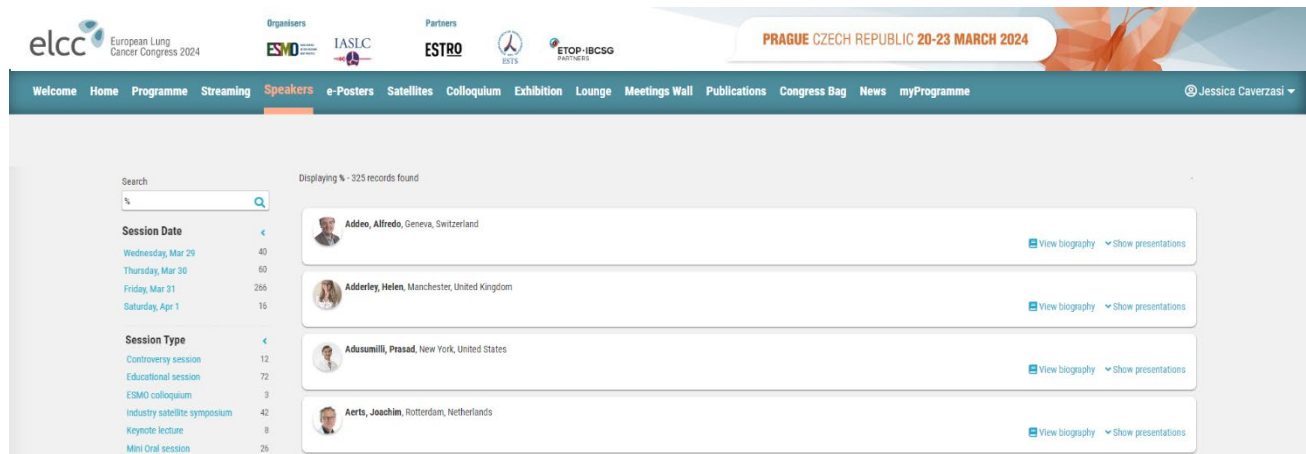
elcc European Lung Cancer Congress 2024

Organisers
ESMO IASLC

Partners
ESTRO ESTS ETOP·IBCSG PARTNERS

PRAGUE CZECH REPUBLIC 20-23 MARCH 2024

Welcome Home Programme Streaming Speakers e-Posters Satellites Colloquium Exhibition Lounge Meetings Wall Publications Congress Bag News myProgramme

Jessica Caverzasi

Search
%

Session Date
Wednesday, Mar 29 40
Thursday, Mar 30 60
Friday, Mar 31 266
Saturday, Apr 1 16

Session Type
Controversy session 12
Educational session 72
ESMO colloquium 3
Industry satellite symposium 42
Keynote lecture 8
Mini Oral session 26

Displaying % - 325 records found

**Addeo, Alfredo**, Geneva, Switzerland
View biography Show presentations

**Adderley, Helen**, Manchester, United Kingdom
View biography Show presentations

**Adusumilli, Prasad**, New York, United States
View biography Show presentations

**Aerts, Joachim**, Rotterdam, Netherlands
View biography Show presentations